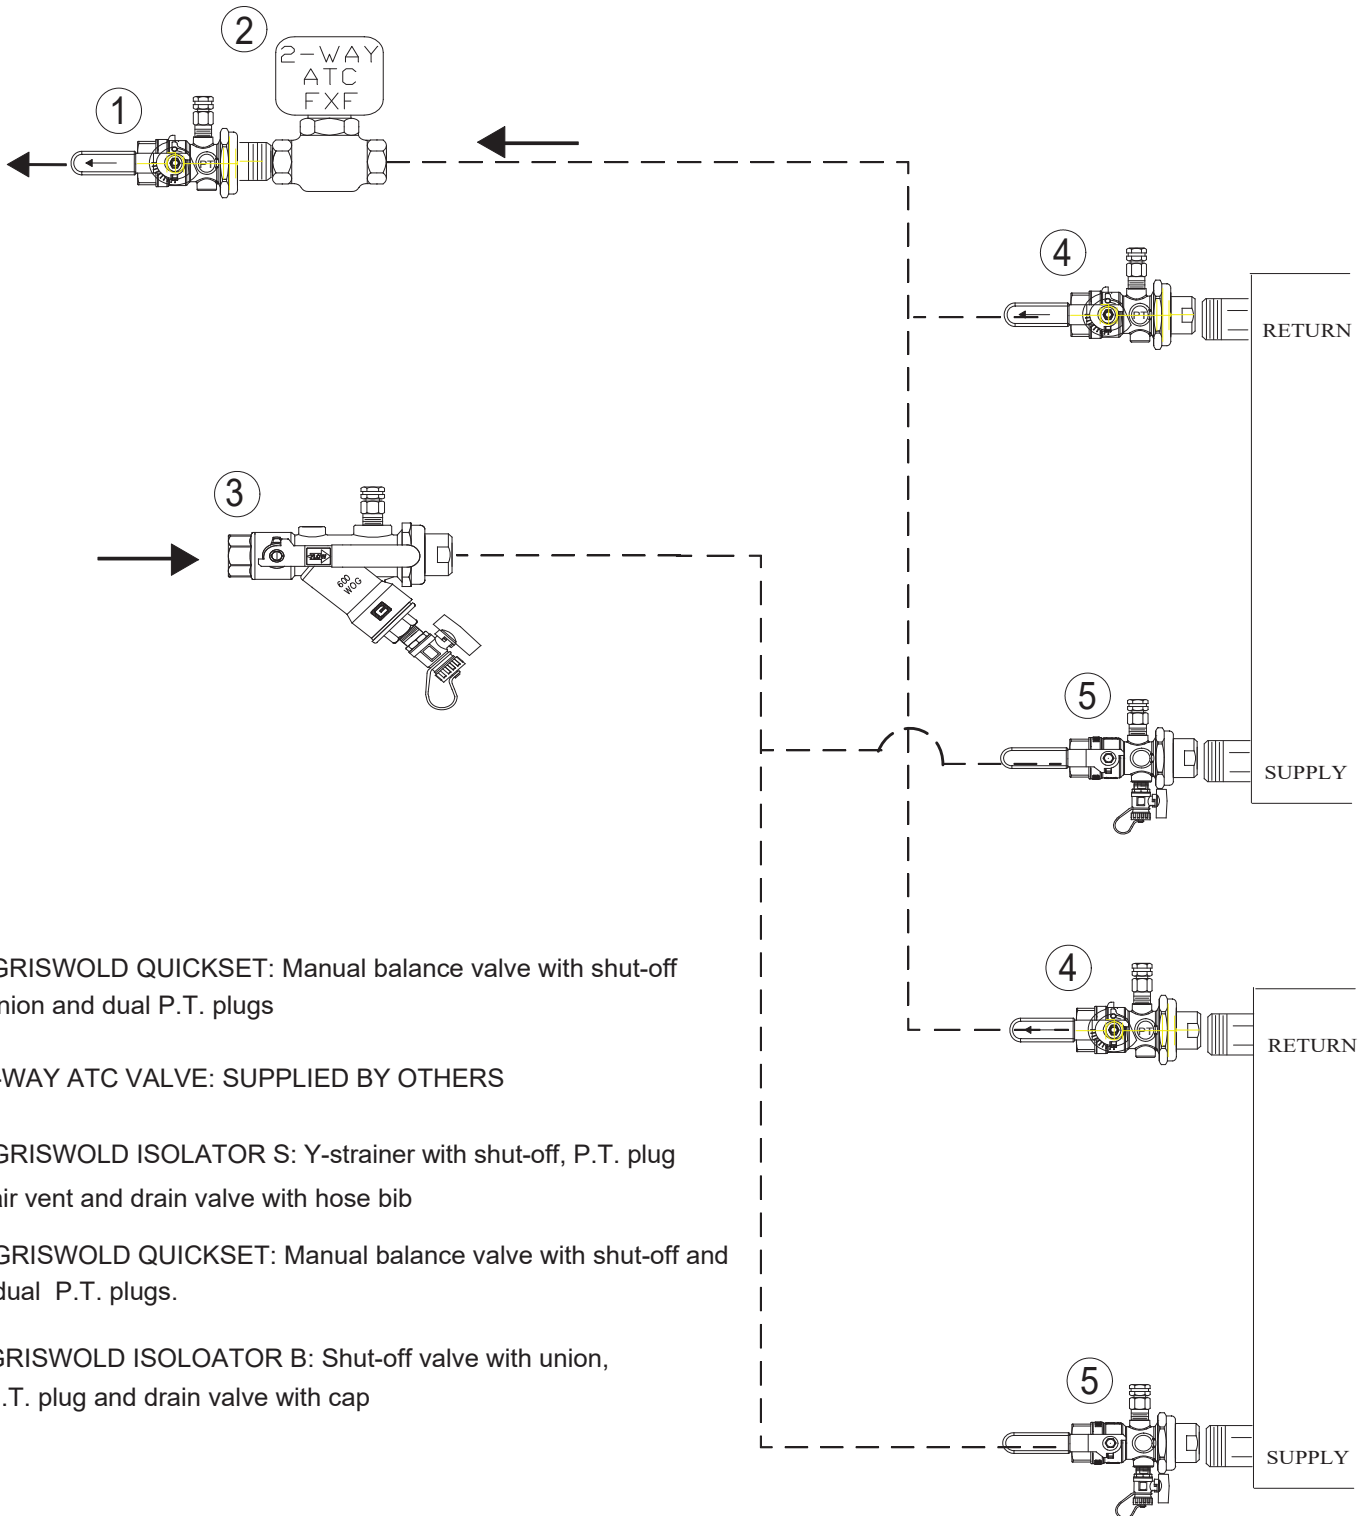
2

2-WAY
ATC
FXF

1

4

RETURN

3

600
WOG

5

SUPPLY

4

RETURN

5

SUPPLY

GRISWOLD QUICKSET: Manual balance valve with shut-off nion and dual P.T. plugs

-WAY ATC VALVE: SUPPLIED BY OTHERS

GRISWOLD ISOLATOR S: Y-strainer with shut-off, P.T. plug ir vent and drain valve with hose bib

GRISWOLD QUICKSET: Manual balance valve with shut-off and dual P.T. plugs.

GRISWOLD ISOLOATOR B: Shut-off valve with union, .T. plug and drain valve with cap